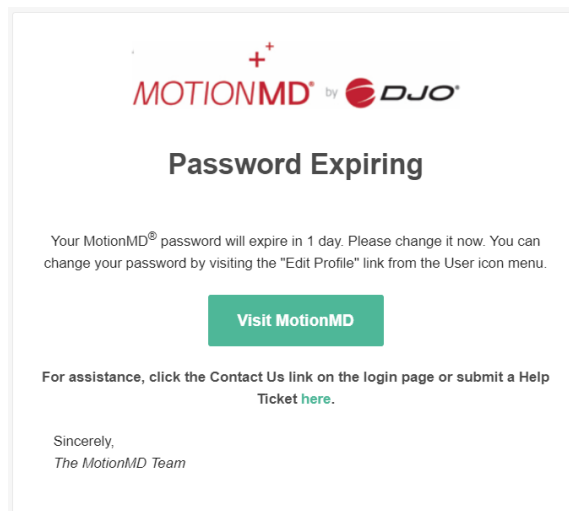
MOTIONMD® by DJO®

Password Expiring

Your MotionMD® password will expire in 1 day. Please change it now. You can change your password by visiting the "Edit Profile" link from the User icon menu.

Visit MotionMD

For assistance, click the Contact Us link on the login page or submit a Help Ticket here.

Sincerely,
The MotionMD Team